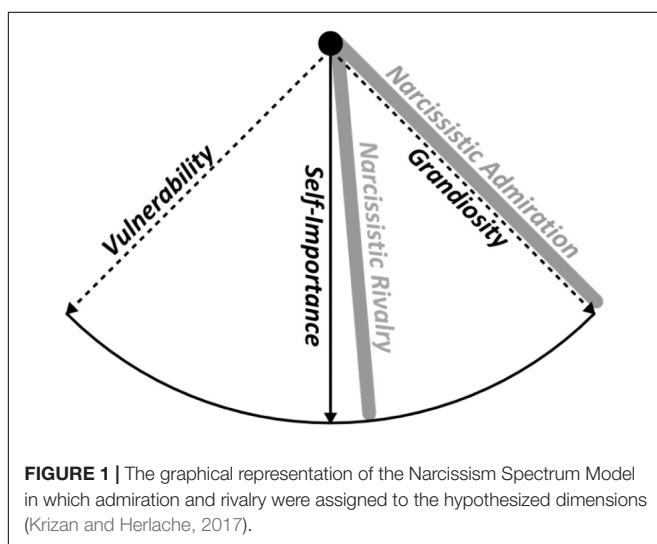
Vulnerability

Self-Importance

Narcissistic Rivalry

Grandiosity

Narcissistic Admiration

**FIGURE 1 |** The graphical representation of the Narcissism Spectrum Model in which admiration and rivalry were assigned to the hypothesized dimensions (Krizan and Herlache, 2017).